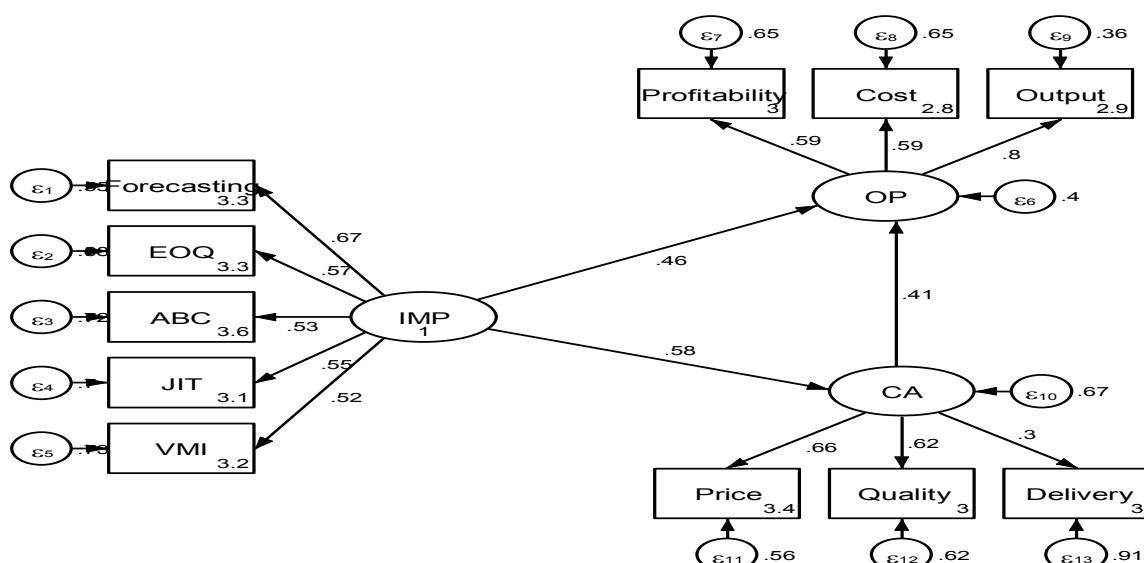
$\varepsilon_7$ .65
$\varepsilon_8$ .65
$\varepsilon_9$ .36
Profitability 3
Cost 2.8
Output 2.9
.59
.59
.8
OP
$\varepsilon_6$ .4
$\varepsilon_1$ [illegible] Forecasting 3.3
$\varepsilon_2$ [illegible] EOQ 3.3
$\varepsilon_3$ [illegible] ABC 3.6
$\varepsilon_4$ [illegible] JIT 3.1
$\varepsilon_5$ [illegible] VMI 3.2
.67
.57
.53
.55
.52
IMP 1
.46
.41
.58
CA
$\varepsilon_{10}$ .67
.66
.62
.3
Price 3.4
Quality 3
Delivery 3
$\varepsilon_{11}$ .56
$\varepsilon_{12}$ .62
$\varepsilon_{13}$ .91